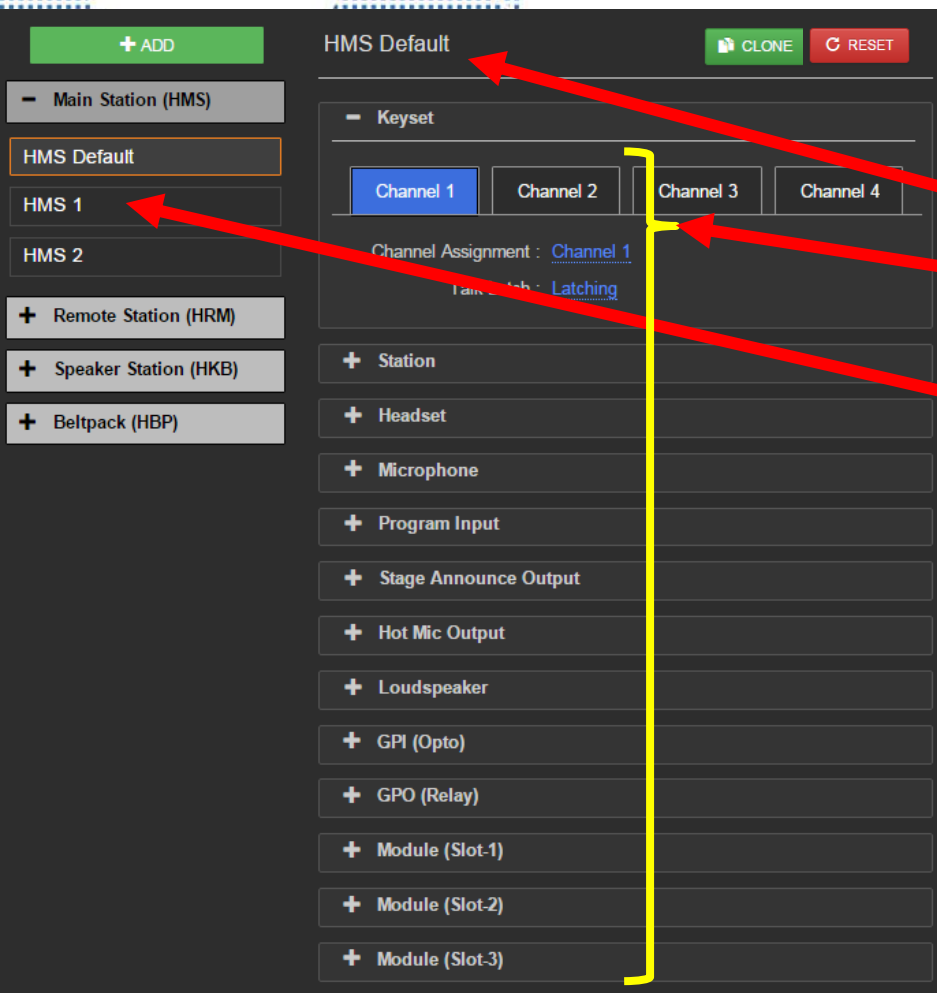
+ ADD

− Main Station (HMS)

HMS Default

HMS 1

HMS 2

+ Remote Station (HRM)

+ Speaker Station (HKB)

+ Beltpack (HBP)

HMS Default

CLONE

RESET

− Keyset

Channel 1

Channel 2

Channel 3

Channel 4

Channel Assignment : Channel 1

Talk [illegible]tch : Latching

+ Station

+ Headset

+ Microphone

+ Program Input

+ Stage Announce Output

+ Hot Mic Output

+ Loudspeaker

+ GPI (Opto)

+ GPO (Relay)

+ Module (Slot-1)

+ Module (Slot-2)

+ Module (Slot-3)